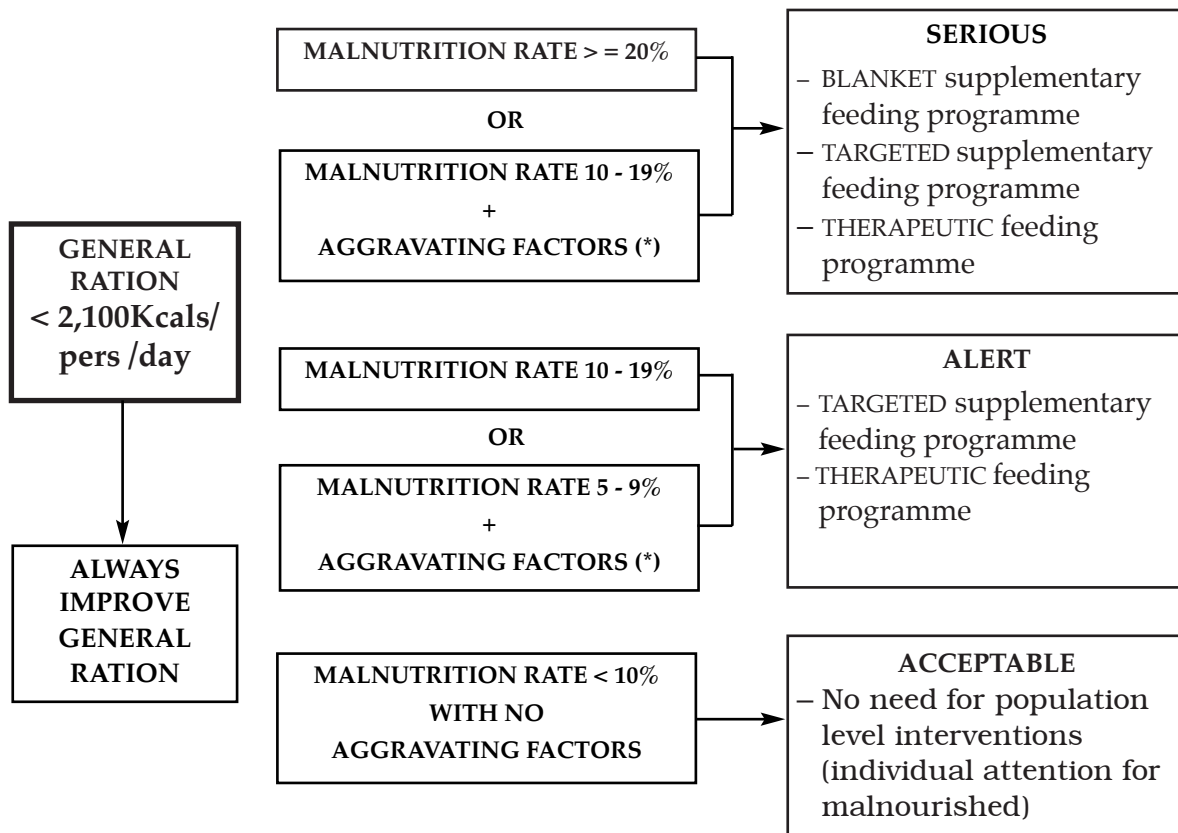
GENERAL RATION < 2,100Kcals/ pers /day

ALWAYS IMPROVE GENERAL RATION

MALNUTRITION RATE > = 20%

OR

MALNUTRITION RATE 10 - 19%
+
AGGRAVATING FACTORS (*)

SERIOUS
– BLANKET supplementary feeding programme
– TARGETED supplementary feeding programme
– THERAPEUTIC feeding programme

MALNUTRITION RATE 10 - 19%

OR

MALNUTRITION RATE 5 - 9%
+
AGGRAVATING FACTORS (*)

ALERT
– TARGETED supplementary feeding programme
– THERAPEUTIC feeding programme

MALNUTRITION RATE < 10%
WITH NO
AGGRAVATING FACTORS

ACCEPTABLE
– No need for population level interventions (individual attention for malnourished)